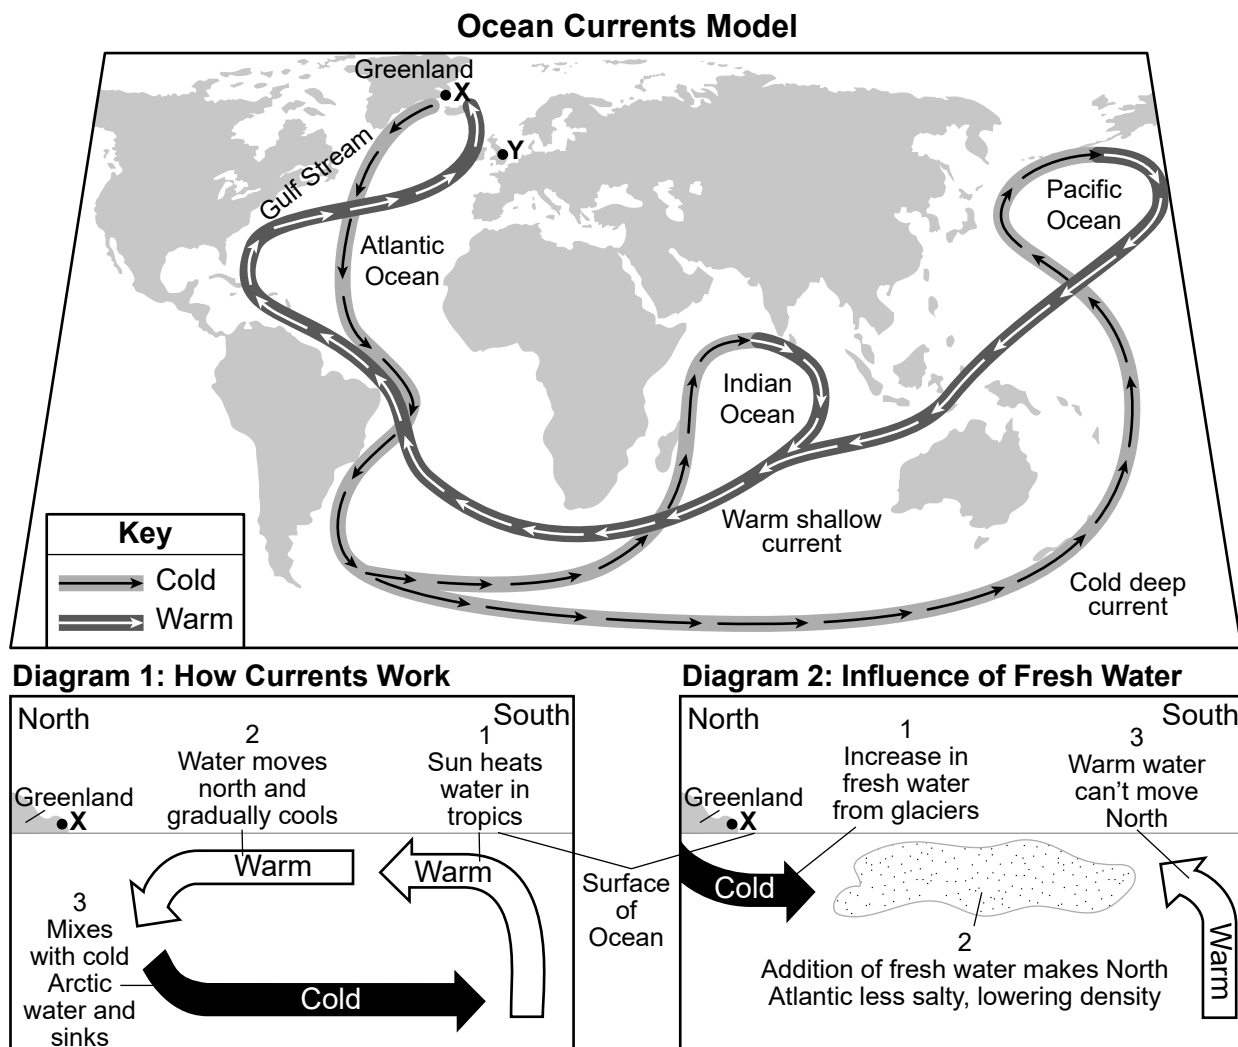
Ocean Currents Model

Greenland
X
Y
Gulf Stream
Atlantic Ocean
Pacific Ocean
Indian Ocean
Warm shallow current
Cold deep current

Key
Cold
Warm

Diagram 1: How Currents Work

North
South
Greenland
X
2
Water moves north and gradually cools
1
Sun heats water in tropics
Warm
Warm
3
Mixes with cold Arctic water and sinks
Cold

Surface of Ocean

Diagram 2: Influence of Fresh Water

North
South
Greenland
X
1
Increase in fresh water from glaciers
3
Warm water can't move North
Cold
2
Addition of fresh water makes North Atlantic less salty, lowering density
Warm